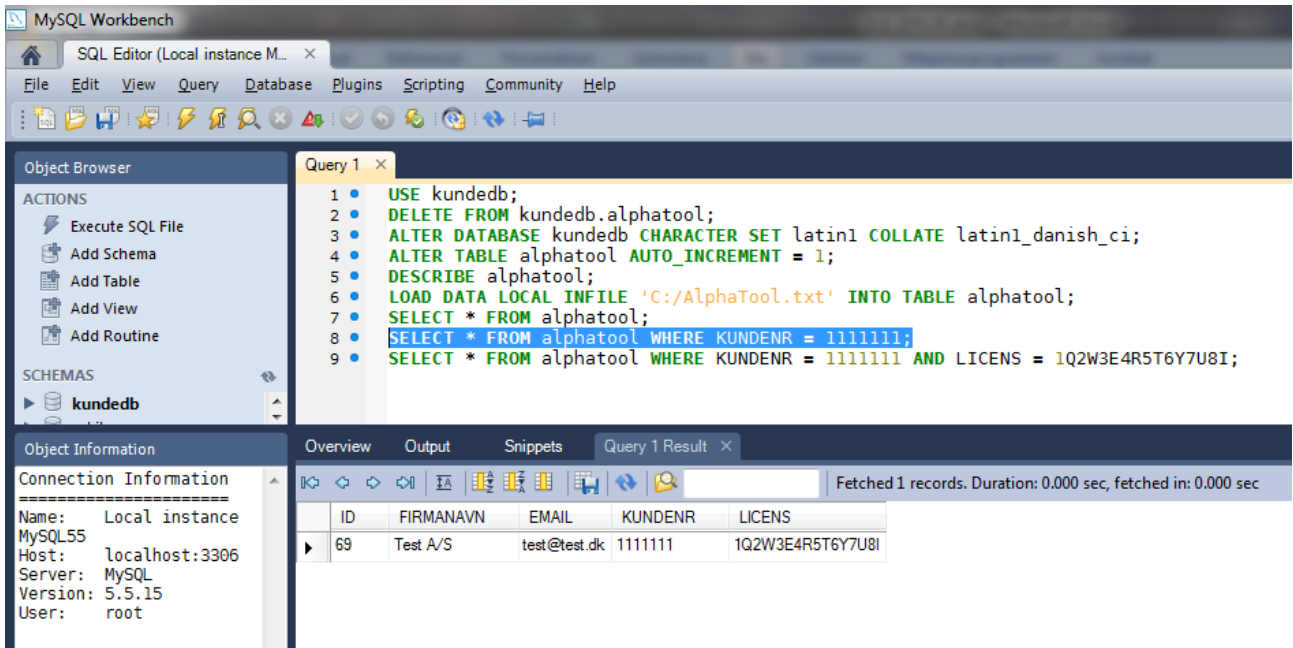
MySQL Workbench

SQL Editor (Local instance M... ×

File Edit View Query Database Plugins Scripting Community Help

Object Browser

ACTIONS
Execute SQL File
Add Schema
Add Table
Add View
Add Routine

SCHEMAS
kundedb

Query 1 ×

1 USE kundedb;
2 DELETE FROM kundedb.alphatool;
3 ALTER DATABASE kundedb CHARACTER SET latin1 COLLATE latin1_danish_ci;
4 ALTER TABLE alphatool AUTO_INCREMENT = 1;
5 DESCRIBE alphatool;
6 LOAD DATA LOCAL INFILE 'C:/AlphaTool.txt' INTO TABLE alphatool;
7 SELECT * FROM alphatool;
8 SELECT * FROM alphatool WHERE KUNDENR = 1111111;
9 SELECT * FROM alphatool WHERE KUNDENR = 1111111 AND LICENS = 1Q2W3E4R5T6Y7U8I;

Object Information

Connection Information
======================
Name: Local instance MySQL55
Host: localhost:3306
Server: MySQL
Version: 5.5.15
User: root

Overview Output Snippets Query 1 Result ×

Fetched 1 records. Duration: 0.000 sec, fetched in: 0.000 sec

| ID | FIRMANAVN | EMAIL | KUNDENR | LICENS |
|---|---|---|---|---|
| 69 | Test A/S | test@test.dk | 1111111 | 1Q2W3E4R5T6Y7U8I |